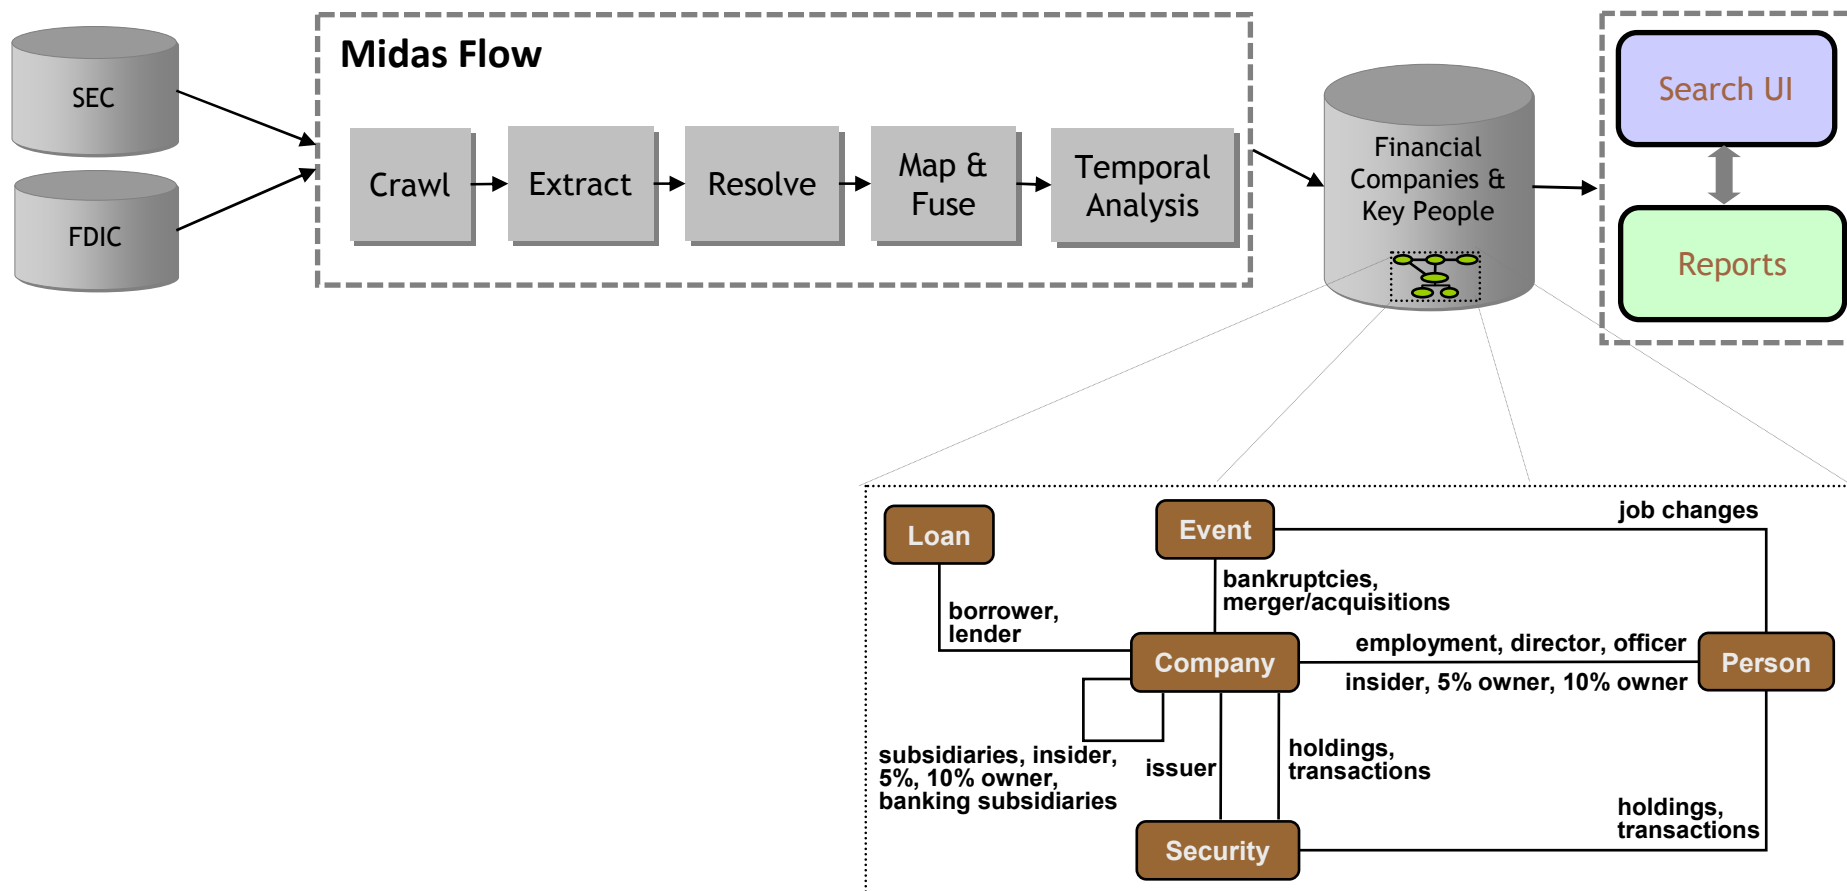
SEC

FDIC

Midas Flow

Crawl

Extract

Resolve

Map & Fuse

Temporal Analysis

Financial Companies & Key People

Search UI

Reports

Loan

Event

job changes

bankruptcies, merger/acquisitions

borrower, lender

Company

employment, director, officer

insider, 5% owner, 10% owner

Person

subsidiaries, insider, 5%, 10% owner, banking subsidiaries

issuer

holdings, transactions

holdings, transactions

Security